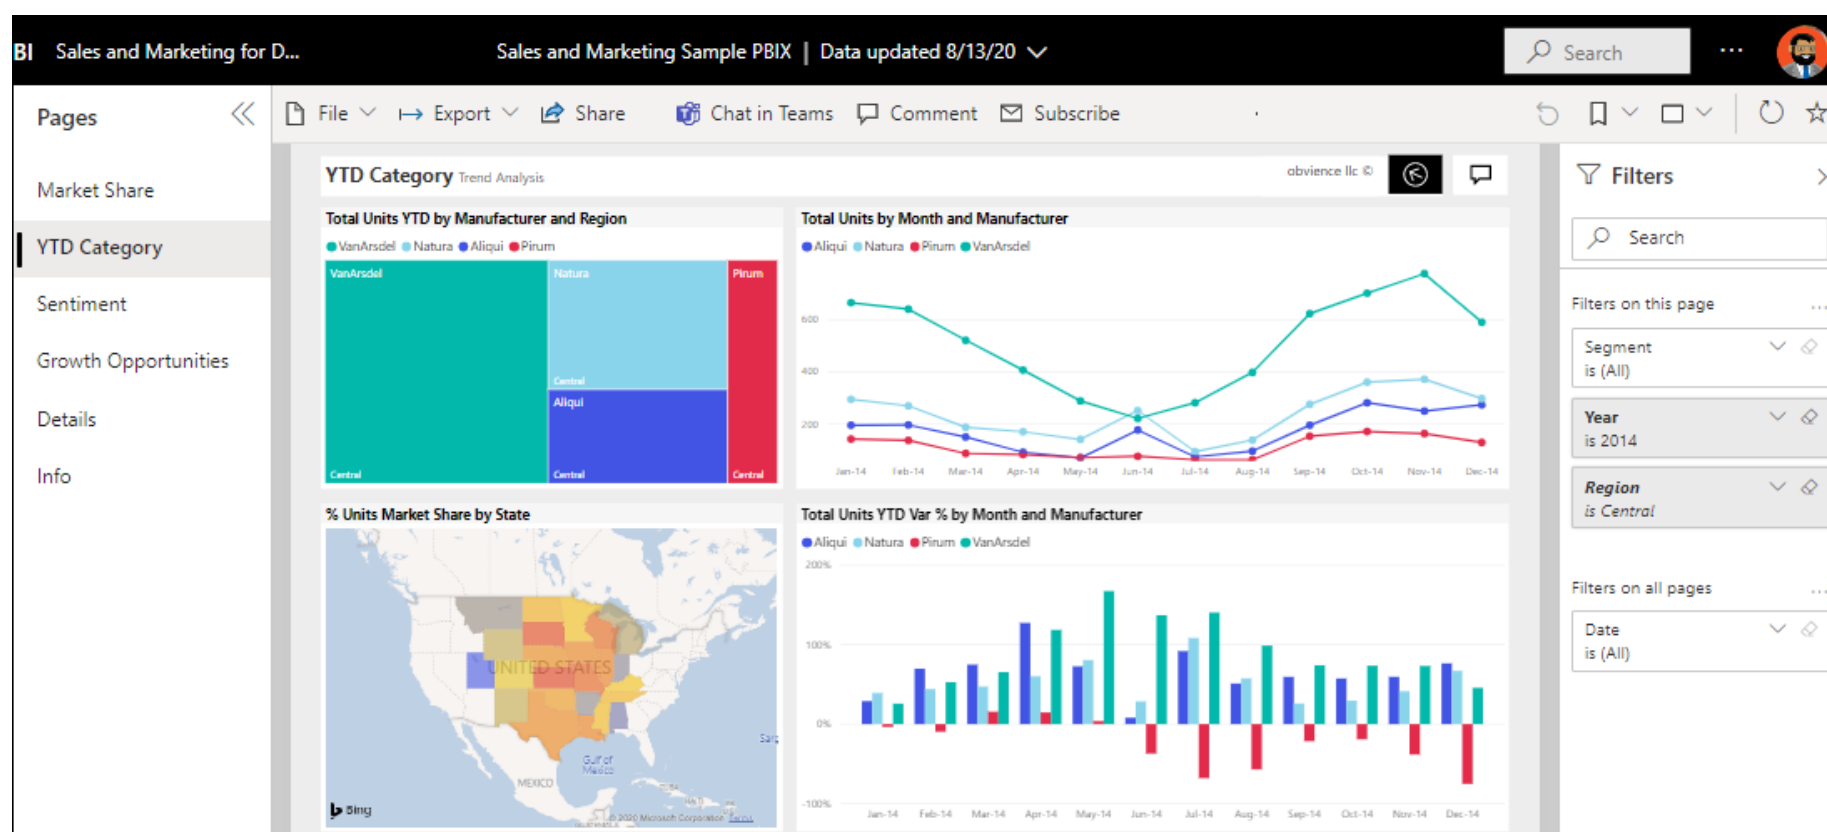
BI Sales and Marketing for D... Sales and Marketing Sample PBIX | Data updated 8/13/20

Search

...

Pages

Market Share

YTD Category

Sentiment

Growth Opportunities

Details

Info

File Export Share Chat in Teams Comment Subscribe

YTD Category Trend Analysis

obvience llc ©

Total Units YTD by Manufacturer and Region

VanArsdel Natura Aliqui Pirum

VanArsdel Natura Pirum

Central Aliqui

Central Central Central

Total Units by Month and Manufacturer

Aliqui Natura Pirum VanArsdel

600

400

200

Jan-14 Feb-14 Mar-14 Apr-14 May-14 Jun-14 Jul-14 Aug-14 Sep-14 Oct-14 Nov-14 Dec-14

% Units Market Share by State

UNITED STATES

Gulf of Mexico

MEXICO

Bing

© 2020 Microsoft Corporation Terms

Total Units YTD Var % by Month and Manufacturer

Aliqui Natura Pirum VanArsdel

200%

100%

0%

-100%

Jan-14 Feb-14 Mar-14 Apr-14 May-14 Jun-14 Jul-14 Aug-14 Sep-14 Oct-14 Nov-14 Dec-14

Filters

Search

Filters on this page

Segment
is (All)

Year
is 2014

Region
is Central

Filters on all pages

Date
is (All)